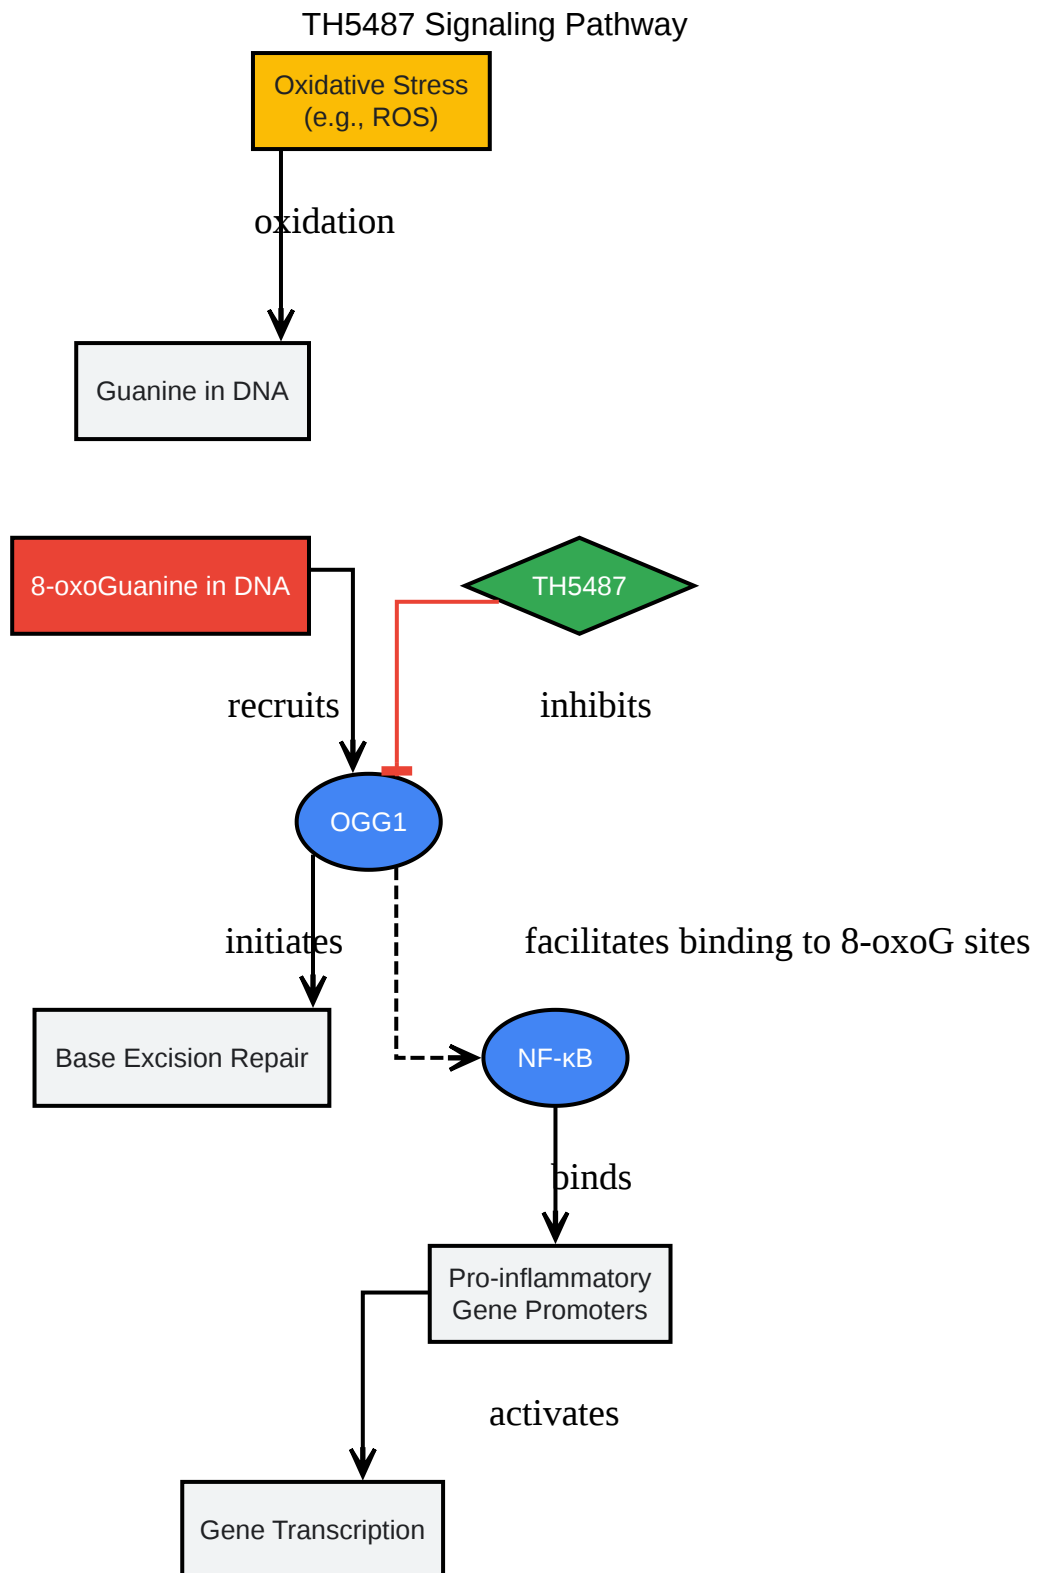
TH5487 Signaling Pathway

Oxidative Stress (e.g., ROS)

oxidation

Guanine in DNA

8-oxoGuanine in DNA

TH5487

recruits

inhibits

OGG1

initiates

facilitates binding to 8-oxoG sites

Base Excision Repair

NF-κB

binds

Pro-inflammatory Gene Promoters

activates

Gene Transcription